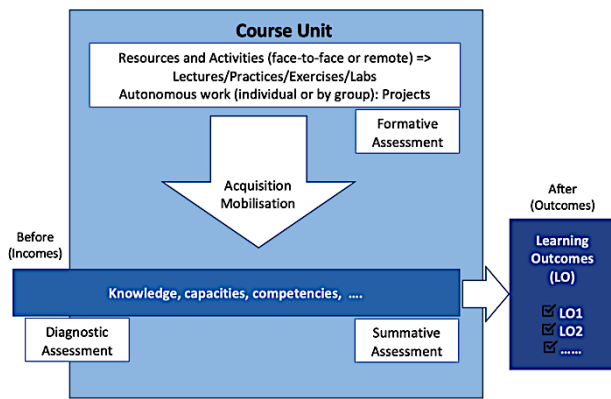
Course Unit

Resources and Activities (face-to-face or remote) => Lectures/Practices/Exercises/Labs Autonomous work (individual or by group): Projects

Formative Assessment

Acquisition Mobilisation

Before (Incomes)

After (Outcomes)

Learning Outcomes (LO)

Knowledge, capacities, competencies, ....

☑ LO1
☑ LO2
☑ ......

Diagnostic Assessment

Summative Assessment